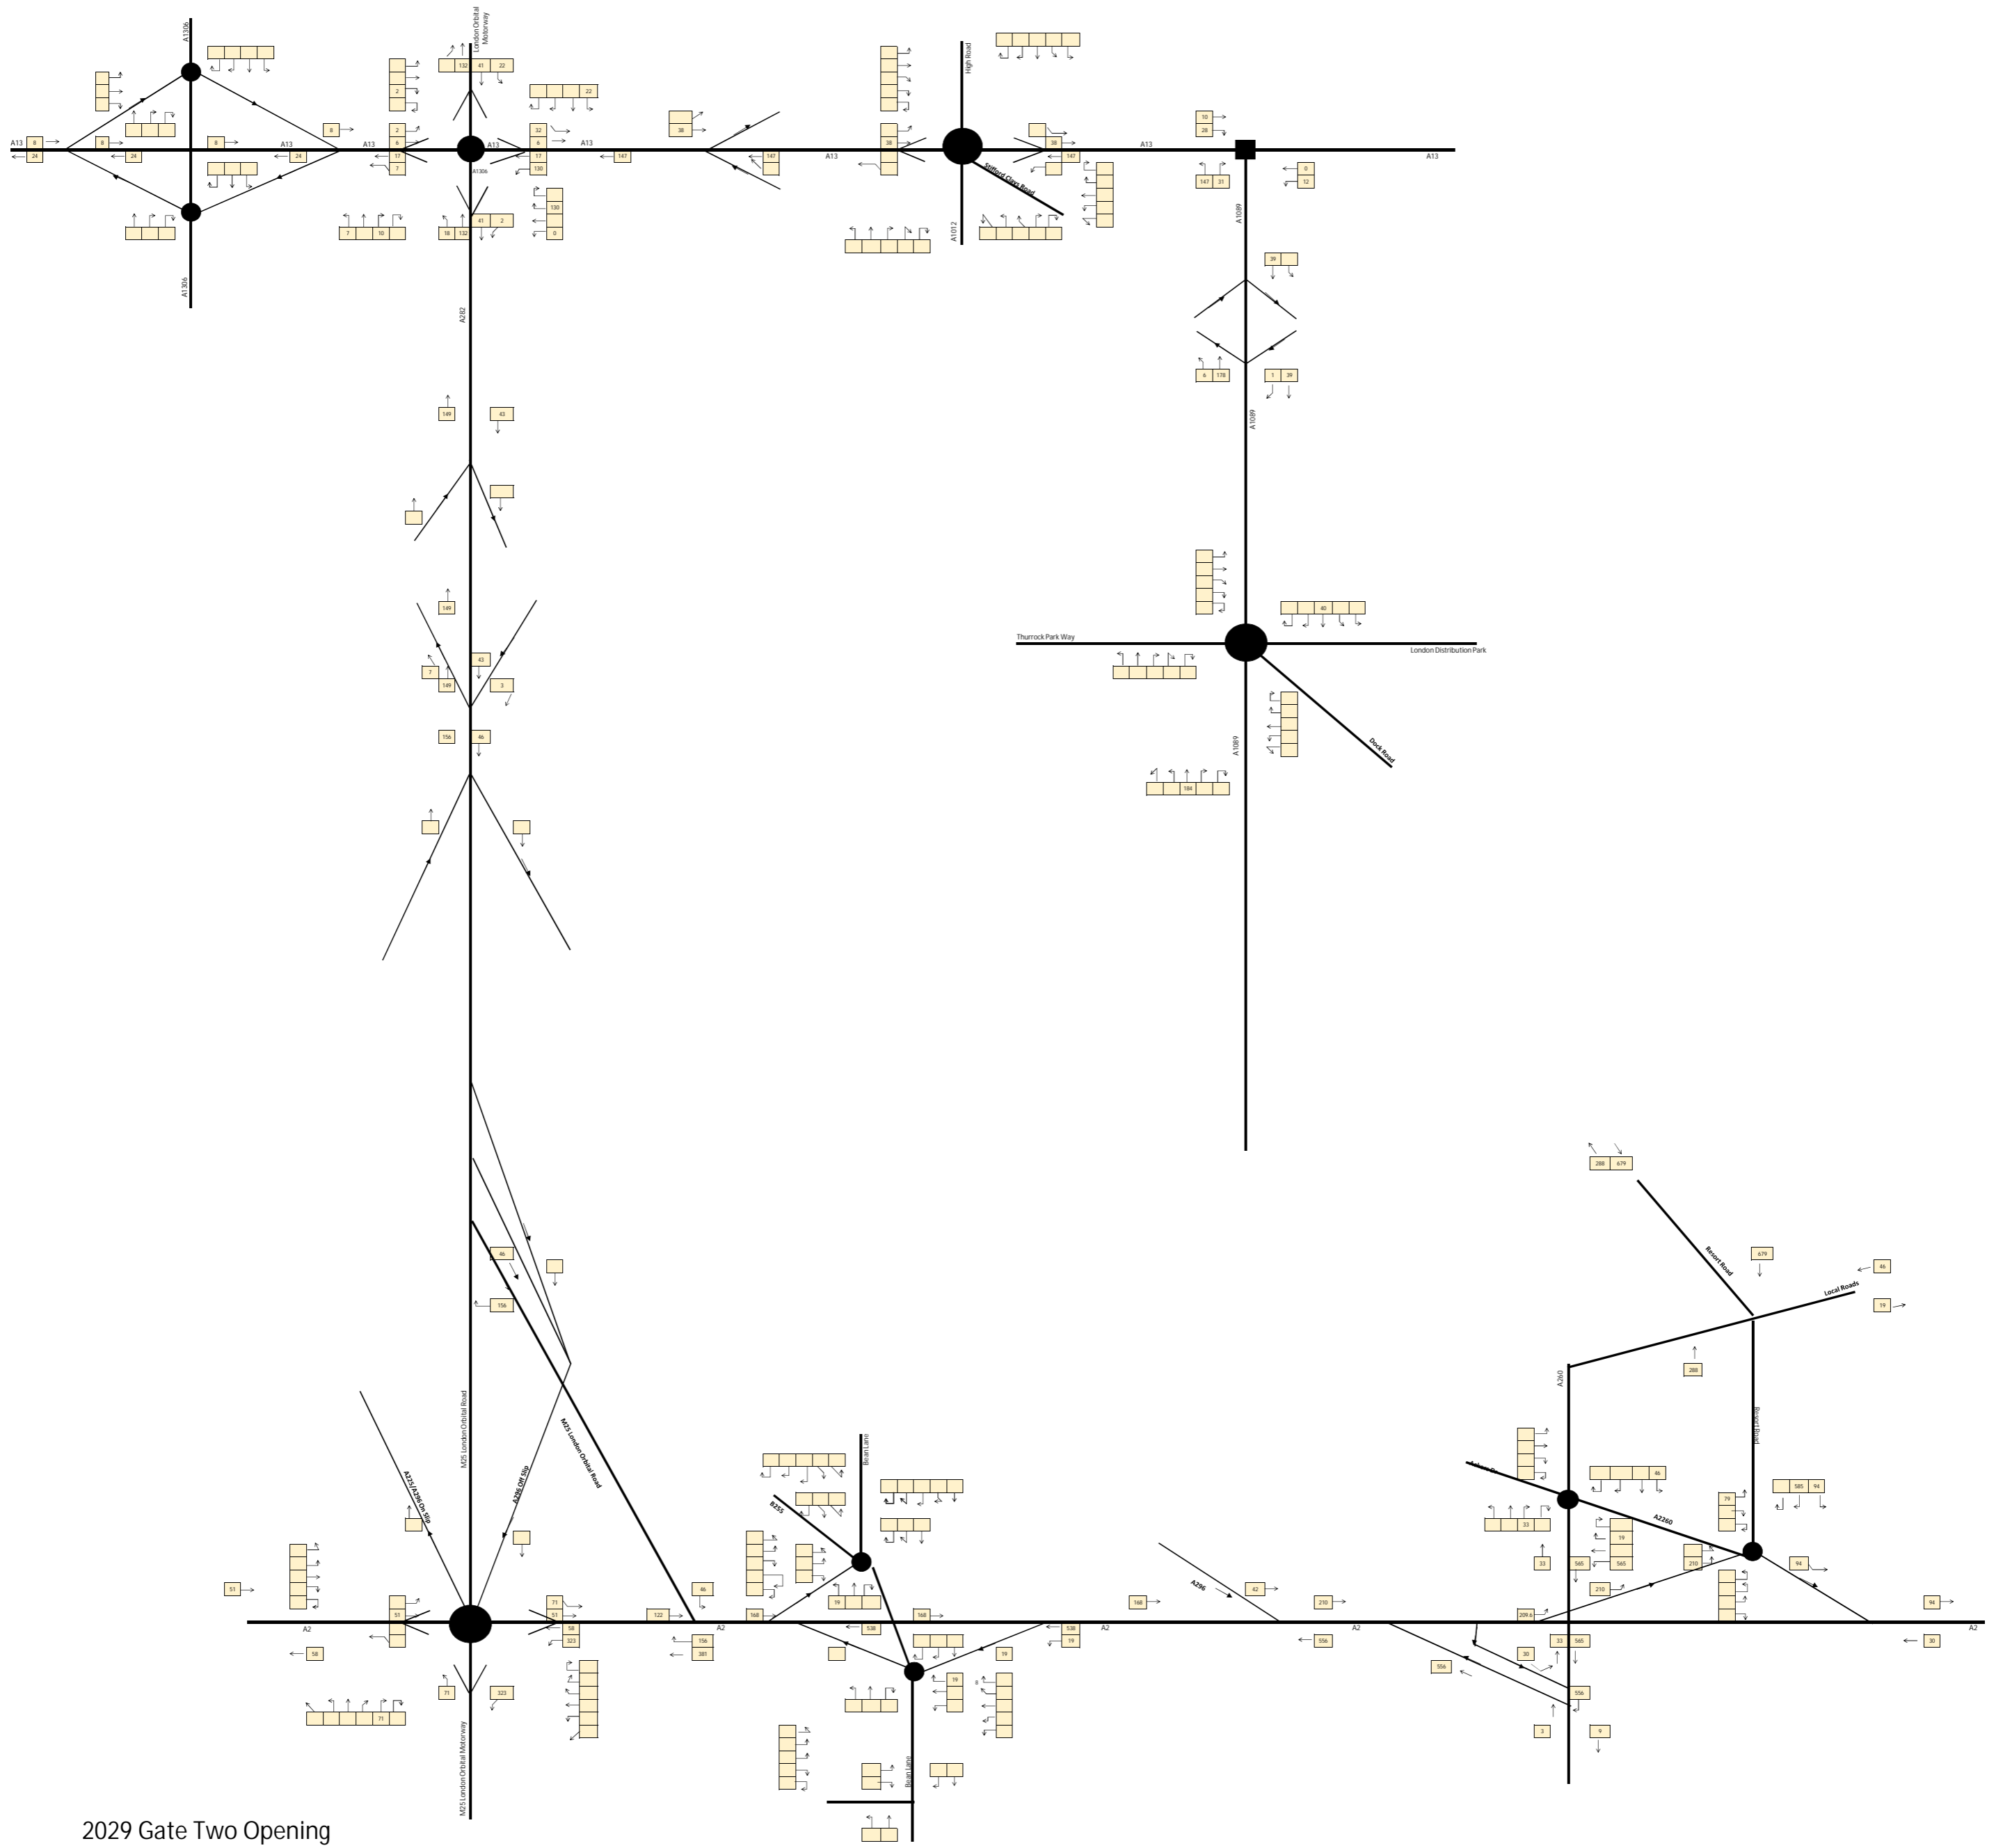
A1306
London Orbital Motorway
High Road
A13
8
24
8
24
8
24
A13
8
A13
2
6
17
7
2
132
41
22
A13
A1306
32
6
17
130
22
A13
147
38
147
A13
38
38
147
A13
A13
10
28
147
31
0
12
7
10
18
132
41
2
130
0
Stifford Clays Road
A1012
A1306
A282
A1089
39
6
178
1
39
A1089
149
43
149
7
149
43
3
156
46
40
Thurrock Park Way
London Distribution Park
Dock Road
A1089
184
288
679
679
46
Resort Road
Local Roads
19
288
A260
Resort Road
46
585
94
79
A2260
33
19
565
33
565
210
210
94
209.6
33
565
30
556
30
3
9
94
30
A2
46
156
M25 London Orbital Road
M25 London Orbital Road
A225/A296 On Slip
A296 Off Slip
51
51
71
51
58
323
A2
58
71
323
71
122
46
156
381
A2
Bean Lane
B255
168
19
168
538
538
19
A2
19
19
168
A296
42
210
556
A2
556
A2
Bean Lane
M25 London Orbital Motorway
2029 Gate Two Opening